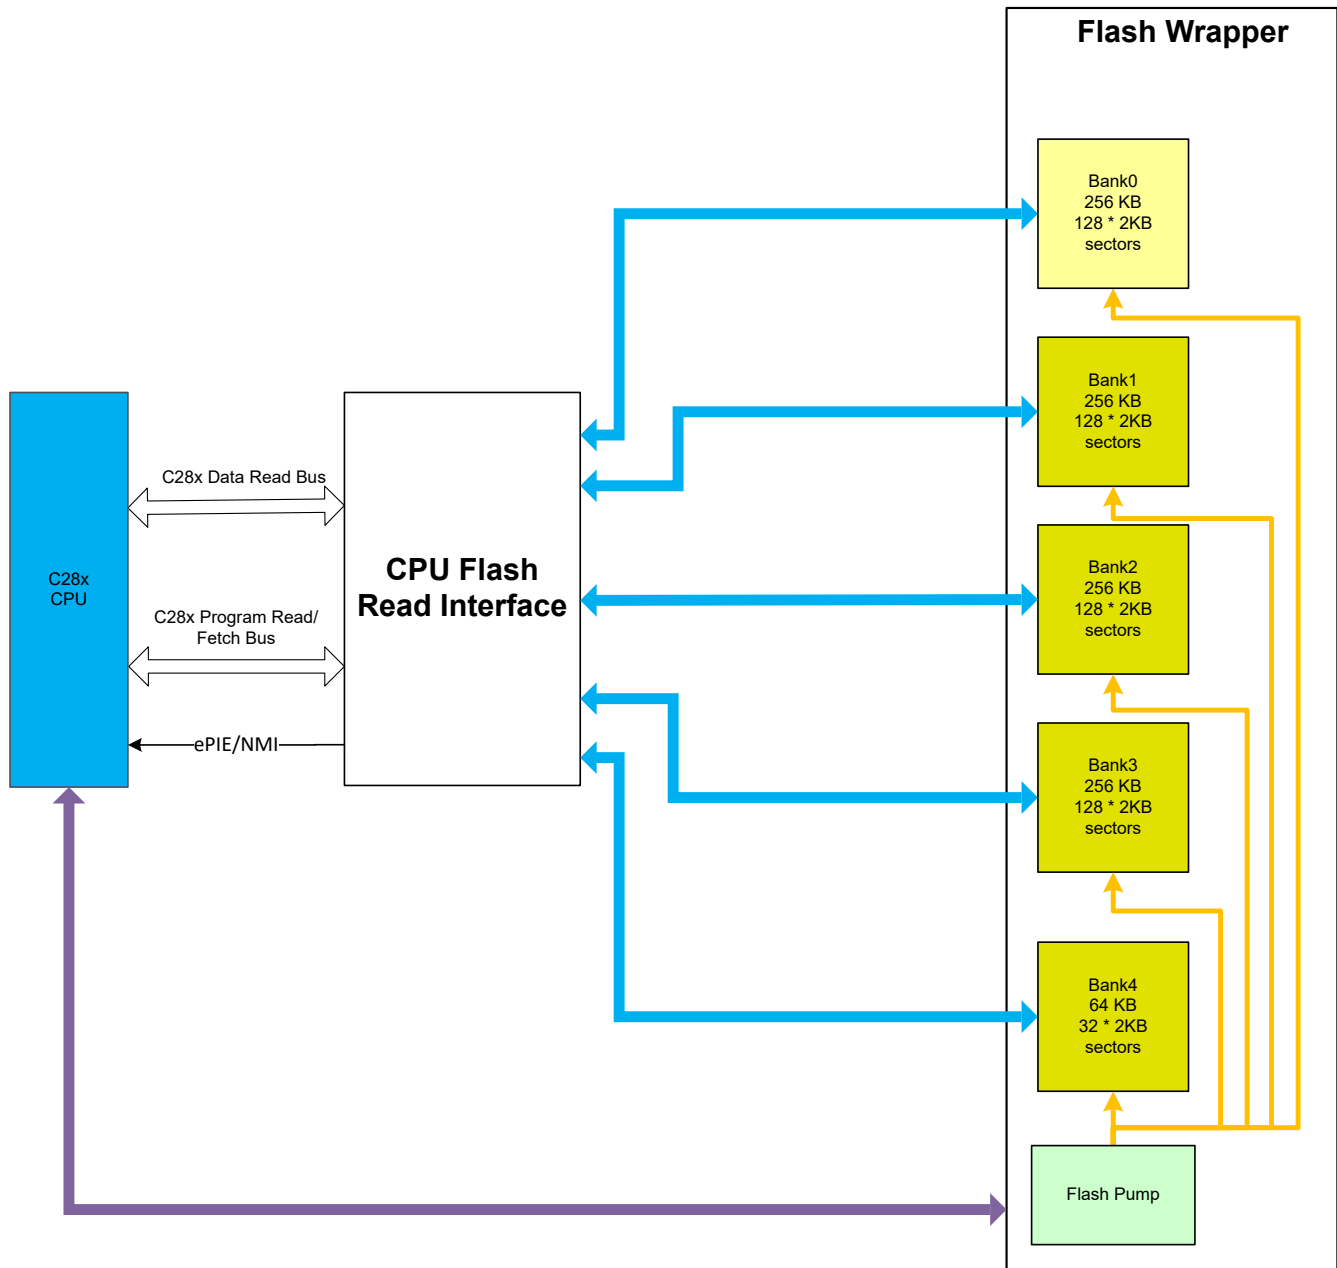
Flash Wrapper

Bank0
256 KB
128 * 2KB
sectors

Bank1
256 KB
128 * 2KB
sectors

Bank2
256 KB
128 * 2KB
sectors

Bank3
256 KB
128 * 2KB
sectors

Bank4
64 KB
32 * 2KB
sectors

Flash Pump

C28x
CPU

C28x Data Read Bus

C28x Program Read/
Fetch Bus

ePIE/NMI

CPU Flash
Read Interface